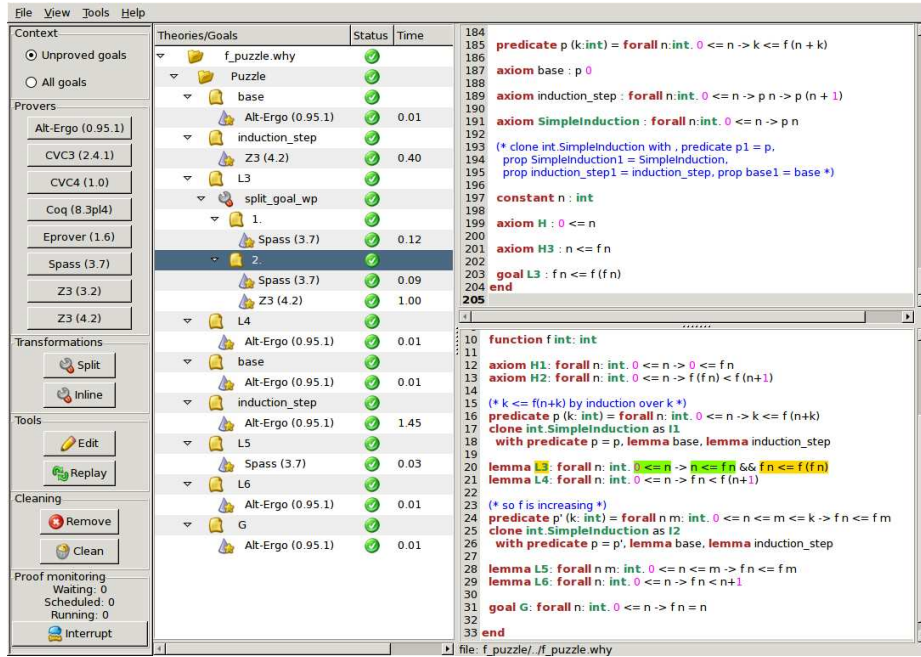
File View Tools Help

Context
Unproved goals
All goals

Provers
Alt-Ergo (0.95.1)
CVC3 (2.4.1)
CVC4 (1.0)
Coq (8.3pl4)
Eprover (1.6)
Spass (3.7)
Z3 (3.2)
Z3 (4.2)

Transformations
Split
Inline

Tools
Edit
Replay

Cleaning
Remove
Clean

Proof monitoring
Waiting: 0
Scheduled: 0
Running: 0
Interrupt

| Theories/Goals | Status | Time |
|---|---|---|
| f_puzzle.why | | |
| Puzzle | | |
| base | | |
| Alt-Ergo (0.95.1) | | 0.01 |
| induction_step | | |
| Z3 (4.2) | | 0.40 |
| L3 | | |
| split_goal_wp | | |
| 1. | | |
| Spass (3.7) | | 0.12 |
| 2. | | |
| Spass (3.7) | | 0.09 |
| Z3 (4.2) | | 1.00 |
| L4 | | |
| Alt-Ergo (0.95.1) | | 0.01 |
| base | | |
| Alt-Ergo (0.95.1) | | 0.01 |
| induction_step | | |
| Alt-Ergo (0.95.1) | | 1.45 |
| L5 | | |
| Spass (3.7) | | 0.03 |
| L6 | | |
| Alt-Ergo (0.95.1) | | 0.01 |
| G | | |
| Alt-Ergo (0.95.1) | | 0.01 |

184
185 predicate p (k:int) = forall n:int. 0 <= n -> k <= f (n + k)
186
187 axiom base : p 0
188
189 axiom induction_step : forall n:int. 0 <= n -> p n -> p (n + 1)
190
191 axiom SimpleInduction : forall n:int. 0 <= n -> p n
192
193 (* clone int.SimpleInduction with , predicate p1 = p,
194 prop SimpleInduction1 = SimpleInduction,
195 prop induction_step1 = induction_step, prop base1 = base *)
196
197 constant n : int
198
199 axiom H : 0 <= n
200
201 axiom H3 : n <= f n
202
203 goal L3 : f n <= f (f n)
204 end
205

10 function f int: int
11
12 axiom H1: forall n: int. 0 <= n -> 0 <= f n
13 axiom H2: forall n: int. 0 <= n -> f (f n) < f (n+1)
14
15 (* k <= f(n+k) by induction over k *)
16 predicate p (k: int) = forall n: int. 0 <= n -> k <= f (n+k)
17 clone int.SimpleInduction as I1
18 with predicate p = p, lemma base, lemma induction_step
19
20 lemma L3: forall n: int. 0 <= n -> n <= f n && f n <= f (f n)
21 lemma L4: forall n: int. 0 <= n -> f n < f (n+1)
22
23 (* so f is increasing *)
24 predicate p' (k: int) = forall n m: int. 0 <= n <= m <= k -> f n <= f m
25 clone int.SimpleInduction as I2
26 with predicate p = p', lemma base, lemma induction_step
27
28 lemma L5: forall n m: int. 0 <= n <= m -> f n <= f m
29 lemma L6: forall n: int. 0 <= n -> f n < n+1
30
31 goal G: forall n: int. 0 <= n -> f n = n
32
33 end

file: f_puzzle/../f_puzzle.why